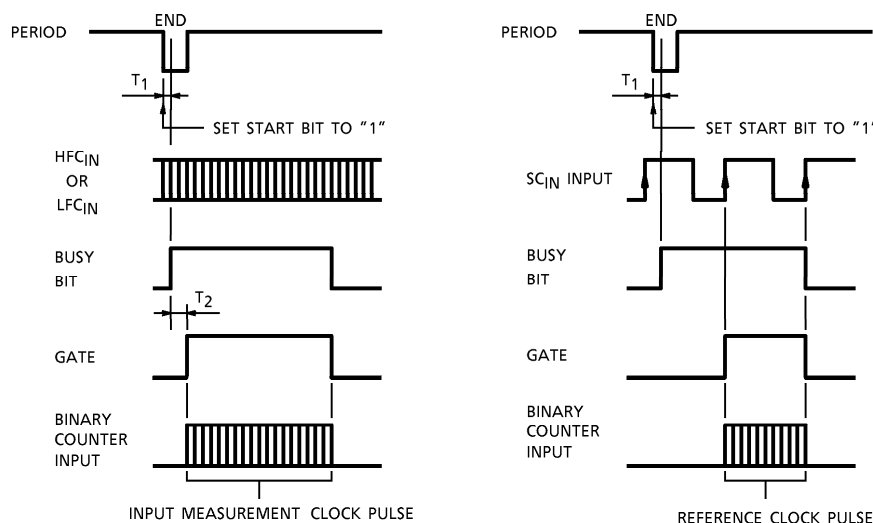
PERIOD

END

$T_1$

SET START BIT TO "1"

$HFC_{IN}$ OR $LFC_{IN}$

BUSY BIT

$T_2$

GATE

BINARY COUNTER INPUT

INPUT MEASUREMENT CLOCK PULSE

PERIOD

END

$T_1$

SET START BIT TO "1'

$SC_{IN}$ INPUT

BUSY BIT

GATE

BINARY COUNTER INPUT

REFERENCE CLOCK PULSE